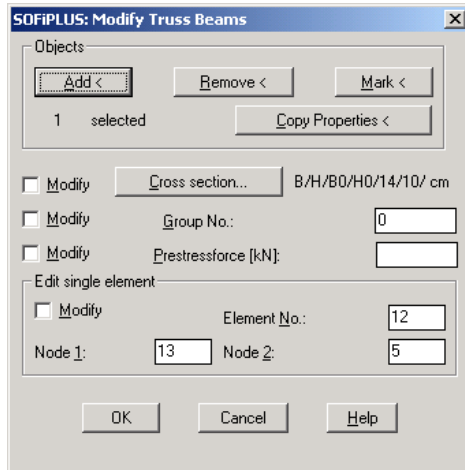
SOFiPLUS: Modify Truss Beams

Objects

Add <

Remove <

Mark <

1 selected

Copy Properties <

Modify

Cross section...

B/H/B0/H0/14/10/ cm

Modify

Group No.:

0

Modify

Prestressforce [kN]:

Edit single element

Modify

Element No.:

12

Node 1:

13

Node 2:

5

OK

Cancel

Help